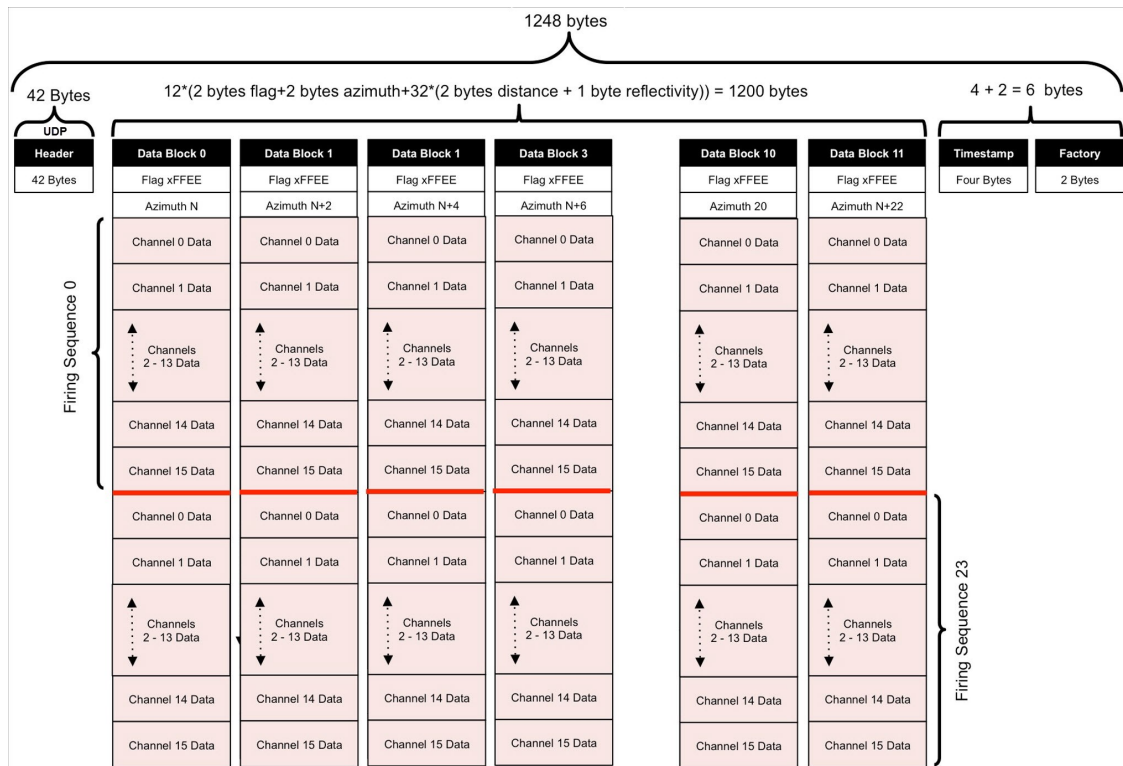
1248 bytes

42 Bytes

12*(2 bytes flag+2 bytes azimuth+32*(2 bytes distance + 1 byte reflectivity)) = 1200 bytes

4 + 2 = 6 bytes

UDP

| Header | Data Block 0 | Data Block 1 | Data Block 1 | Data Block 3 | Data Block 10 | Data Block 11 | Timestamp | Factory |
|---|---|---|---|---|---|---|---|---|
| 42 Bytes | Flag xFFEE | Flag xFFEE | Flag xFFEE | Flag xFFEE | Flag xFFEE | Flag xFFEE | Four Bytes | 2 Bytes |
| | Azimuth N | Azimuth N+2 | Azimuth N+4 | Azimuth N+6 | Azimuth 20 | Azimuth N+22 | | |
| | Channel 0 Data | Channel 0 Data | Channel 0 Data | Channel 0 Data | Channel 0 Data | Channel 0 Data | | |
| | Channel 1 Data | Channel 1 Data | Channel 1 Data | Channel 1 Data | Channel 1 Data | Channel 1 Data | | |
| | Channels 2 - 13 Data | Channels 2 - 13 Data | Channels 2 - 13 Data | Channels 2 - 13 Data | Channels 2 - 13 Data | Channels 2 - 13 Data | | |
| | Channel 14 Data | Channel 14 Data | Channel 14 Data | Channel 14 Data | Channel 14 Data | Channel 14 Data | | |
| | Channel 15 Data | Channel 15 Data | Channel 15 Data | Channel 15 Data | Channel 15 Data | Channel 15 Data | | |
| | Channel 0 Data | Channel 0 Data | Channel 0 Data | Channel 0 Data | Channel 0 Data | Channel 0 Data | | |
| | Channel 1 Data | Channel 1 Data | Channel 1 Data | Channel 1 Data | Channel 1 Data | Channel 1 Data | | |
| | Channels 2 - 13 Data | Channels 2 - 13 Data | Channels 2 - 13 Data | Channels 2 - 13 Data | Channels 2 - 13 Data | Channels 2 - 13 Data | | |
| | Channel 14 Data | Channel 14 Data | Channel 14 Data | Channel 14 Data | Channel 14 Data | Channel 14 Data | | |
| | Channel 15 Data | Channel 15 Data | Channel 15 Data | Channel 15 Data | Channel 15 Data | Channel 15 Data | | |

Firing Sequence 0

Firing Sequence 23